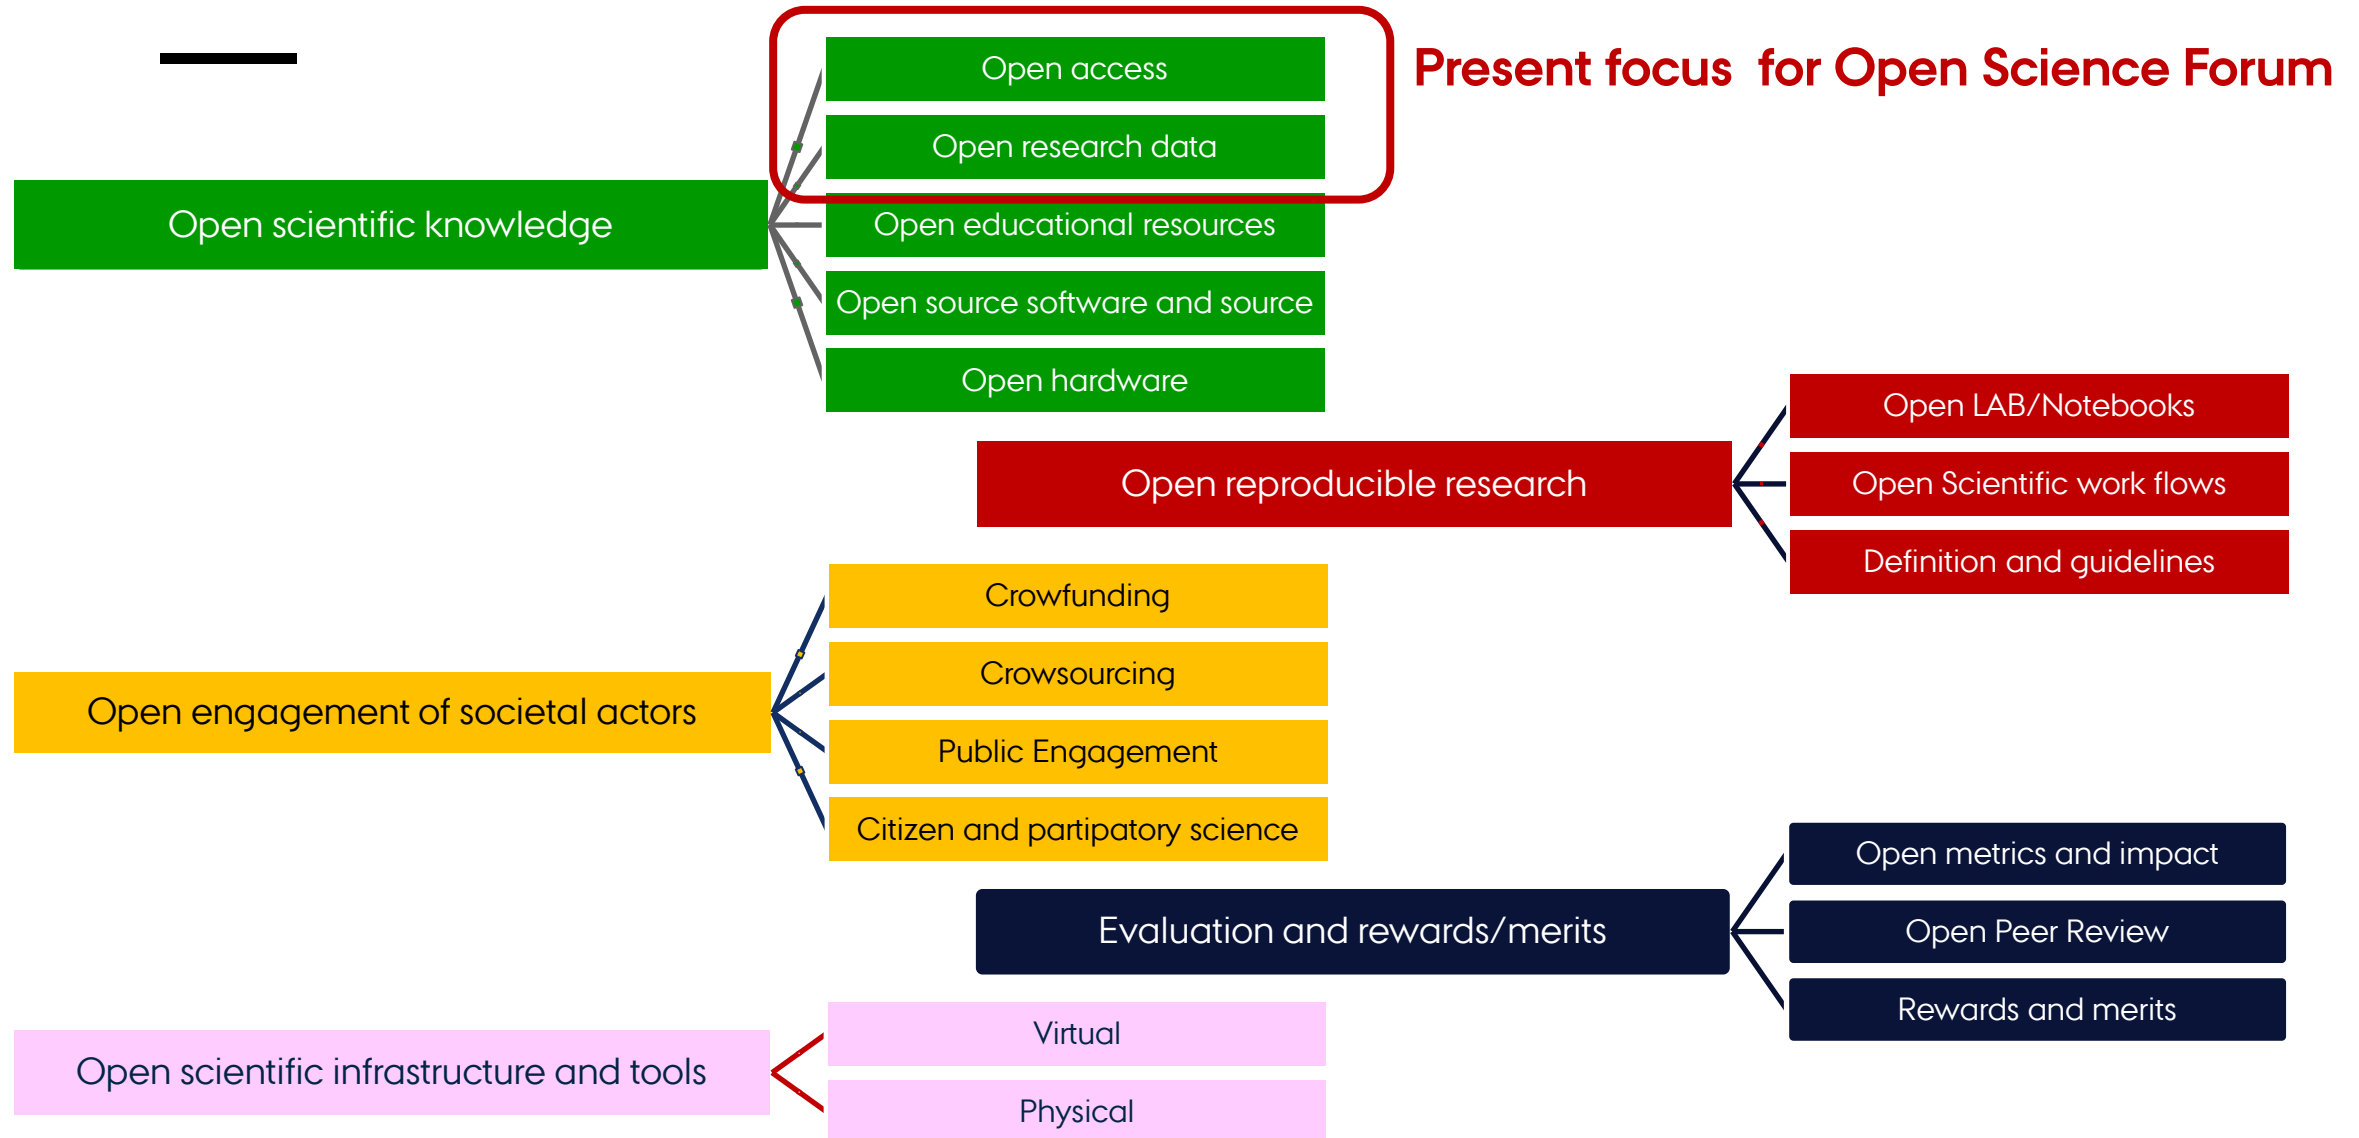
Present focus for Open Science Forum

Open scientific knowledge

Open access

Open research data

Open educational resources

Open source software and source

Open hardware

Open reproducible research

Open LAB/Notebooks

Open Scientific work flows

Definition and guidelines

Open engagement of societal actors

Crowfunding

Crowsourcing

Public Engagement

Citizen and partipatory science

Evaluation and rewards/merits

Open metrics and impact

Open Peer Review

Rewards and merits

Open scientific infrastructure and tools

Virtual

Physical